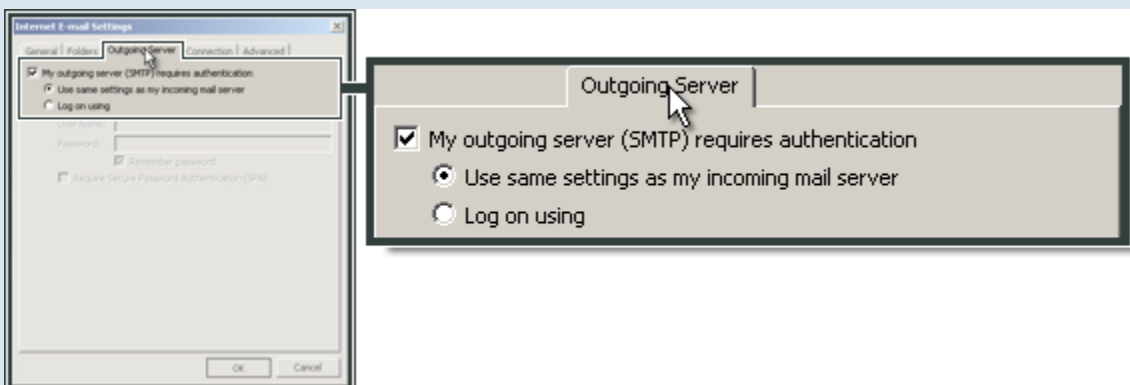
Internet E-mail Settings

General | Folders | Outgoing Server | Connection | Advanced

My outgoing server (SMTP) requires authentication

Use same settings as my incoming mail server

Log on using

User Name:

Password:

Remember password

Require Secure Password Authentication (SPA)

OK Cancel

Outgoing Server

My outgoing server (SMTP) requires authentication

Use same settings as my incoming mail server

Log on using